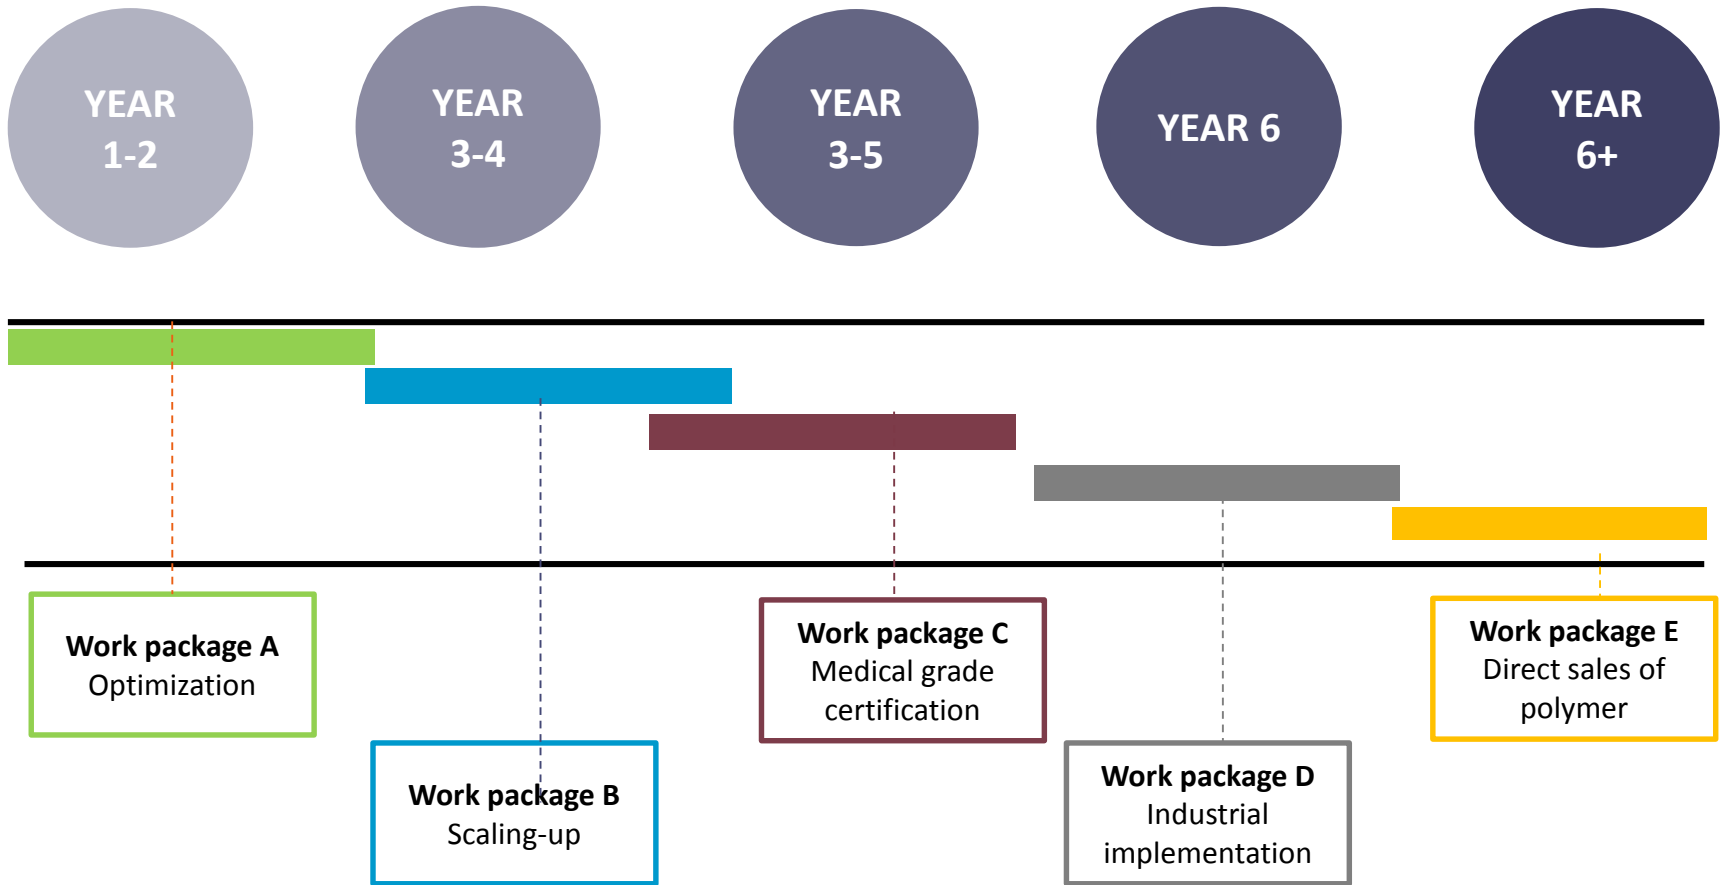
YEAR 1-2

YEAR 3-4

YEAR 3-5

YEAR 6

YEAR 6+

Work package A
Optimization

Work package C
Medical grade certification

Work package E
Direct sales of polymer

Work package B
Scaling-up

Work package D
Industrial implementation